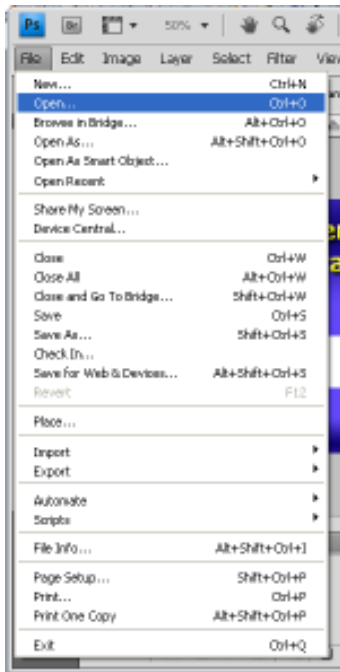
Ps Br 50%

File Edit Image Layer Select Filter View

New... Ctrl+N
Open... Ctrl+O
Browse in Bridge... Alt+Ctrl+O
Open As... Alt+Shift+Ctrl+O
Open As Smart Object...
Open Recent

Share My Screen...
Device Central...

Close Ctrl+W
Close All Alt+Ctrl+W
Close and Go To Bridge... Shift+Ctrl+W
Save Ctrl+S
Save As... Shift+Ctrl+S
Check In...
Save for Web & Devices... Alt+Shift+Ctrl+S
Revert F12

Place...

Import
Export

Automate
Scripts

File Info... Alt+Shift+Ctrl+I

Page Setup... Shift+Ctrl+P
Print... Ctrl+P
Print One Copy Alt+Shift+Ctrl+P

Exit Ctrl+Q